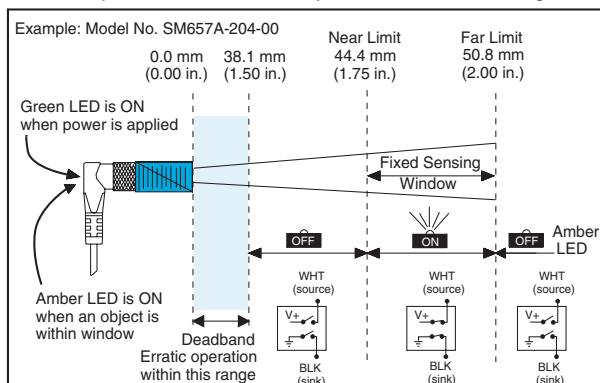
Example: Model No. SM657A-204-00

0.0 mm (0.00 in.)

38.1 mm (1.50 in.)

Near Limit 44.4 mm (1.75 in.)

Far Limit 50.8 mm (2.00 in.)

Green LED is ON when power is applied

Fixed Sensing Window

OFF

ON

OFF

Amber LED

Amber LED is ON when an object is within window

WHT (source)

WHT (source)

WHT (source)

V+

V+

V+

BLK (sink)

BLK (sink)

BLK (sink)

Deadband

Erratic operation within this range